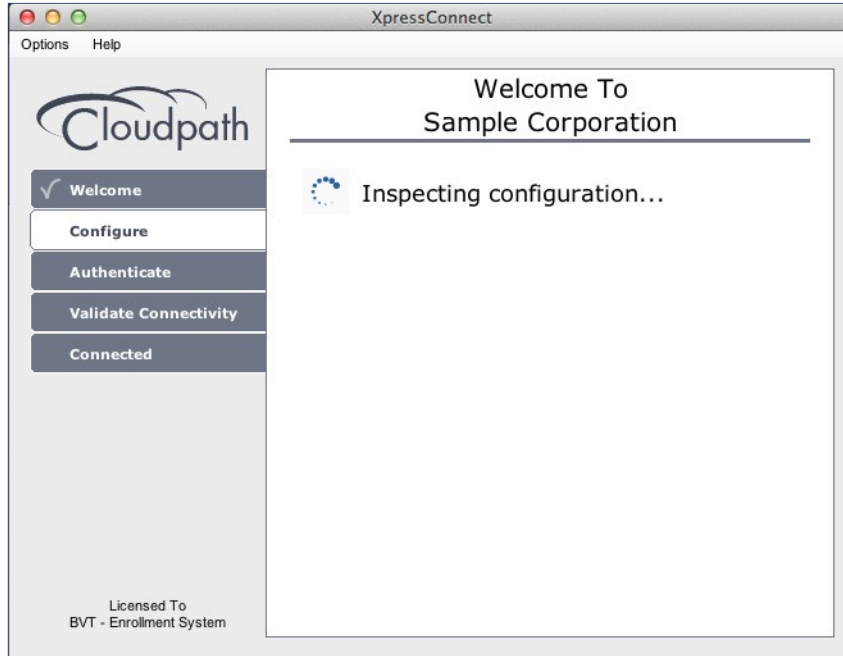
XpressConnect

Options Help

Cloudpath

√ Welcome

Configure

Authenticate

Validate Connectivity

Connected

Licensed To
BVT - Enrollment System

Welcome To
Sample Corporation

Inspecting configuration...